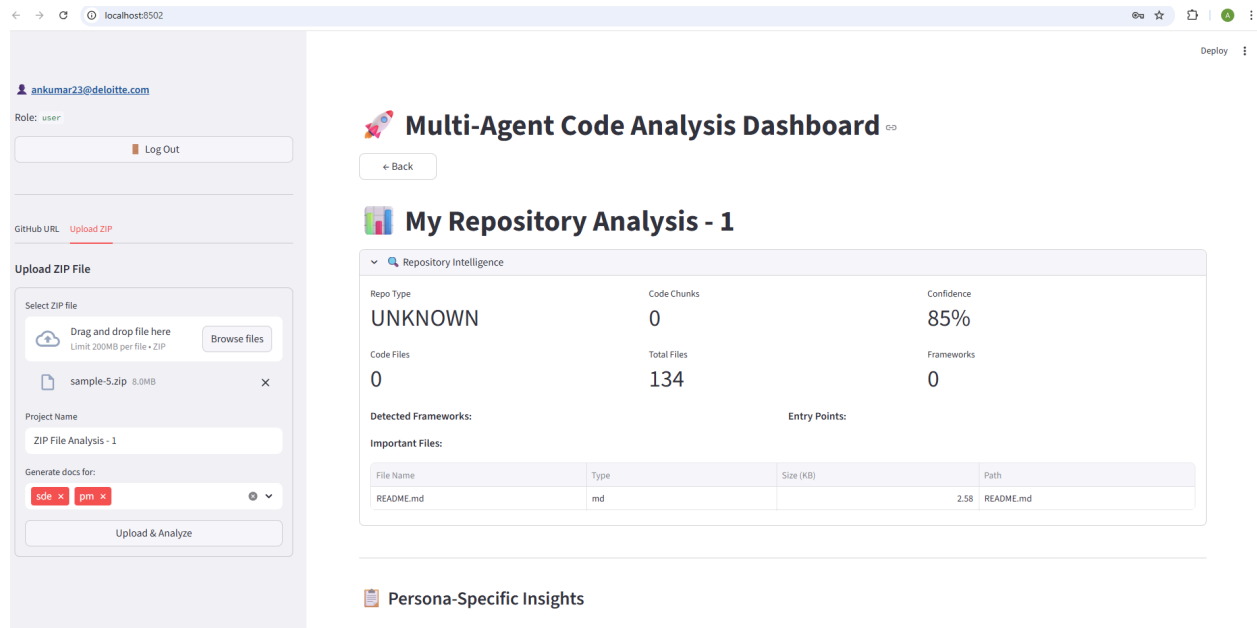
localhost:8502

Deploy

ankumar23@deloitte.com

Role: user

Log Out

GitHub URL Upload ZIP

Upload ZIP File

Select ZIP file

Drag and drop file here
Limit 200MB per file • ZIP

Browse files

sample-5.zip 8.0MB

Project Name

ZIP File Analysis - 1

Generate docs for:

sde × pm ×

Upload & Analyze

Multi-Agent Code Analysis Dashboard

← Back

My Repository Analysis - 1

Repository Intelligence

Repo Type
UNKNOWN

Code Chunks
0

Confidence
85%

Code Files
0

Total Files
134

Frameworks
0

Detected Frameworks:

Entry Points:

Important Files:

| File Name | Type | Size (KB) | Path |
|---|---|---|---|
| README.md | md | 2.58 | README.md |

Persona-Specific Insights